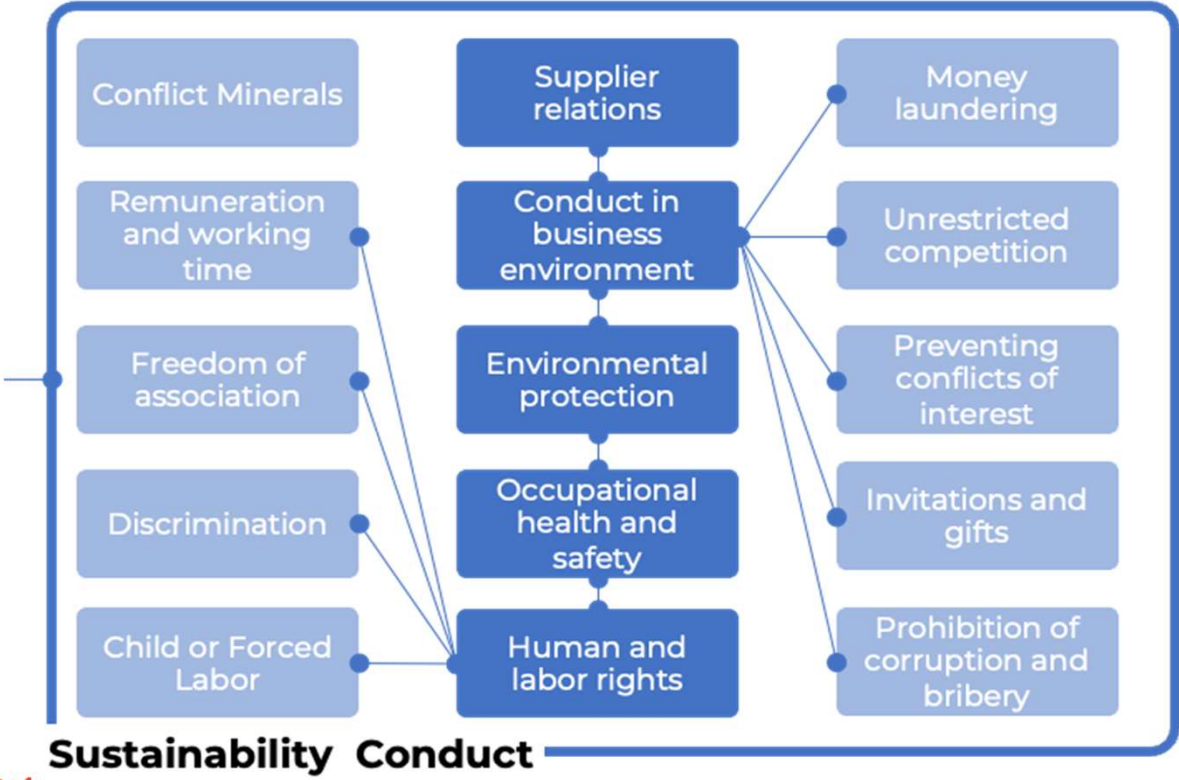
Conflict Minerals

Remuneration and working time

Freedom of association

Discrimination

Child or Forced Labor

Supplier relations

Conduct in business environment

Environmental protection

Occupational health and safety

Human and labor rights

Money laundering

Unrestricted competition

Preventing conflicts of interest

Invitations and gifts

Prohibition of corruption and bribery

Sustainability Conduct